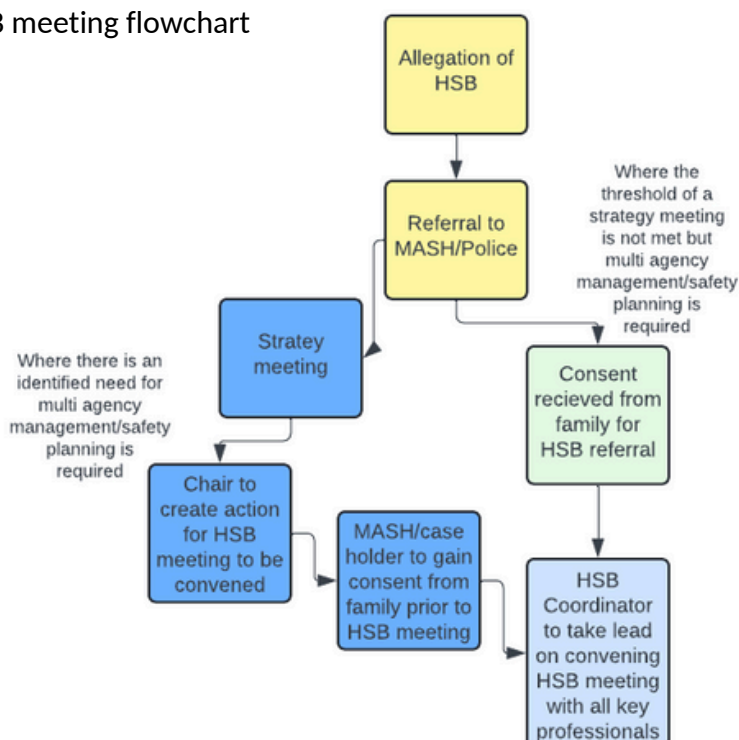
B meeting flowchart

Allegation of HSB

Referral to MASH/Police

Where the threshold of a strategy meeting is not met but multi agency management/safety planning is required

Stratey meeting

Where there is an identified need for multi agency management/safety planning is required

Consent recieved from family for HSB referral

Chair to create action for HSB meeting to be convened

MASH/case holder to gain consent from family prior to HSB meeting

HSB Coordinator to take lead on convening HSB meeting with all key professionals